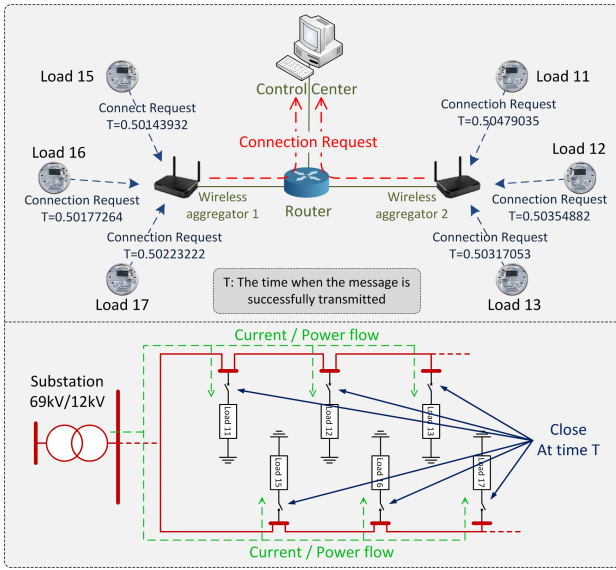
Control Center

Load 15

Connect Request
T=0.50143932

Load 11

Connectioh Request
T=0.50479035

Connection Request

Load 16

Connection Request
T=0.50177264

Load 12

Connection Request
T=0.50354882

Wireless aggregator 1

Router

Wireless aggregator 2

Connection Request
T=0.50223222

Connection Request
T=0.50317053

T: The time when the message is successfully transmitted

Load 17

Load 13

Current / Power flow

Substation
69kV/12kV

Load 11

Load 12

Load 13

Close
At time T

Load 15

Load 16

Load 17

Current / Power flow